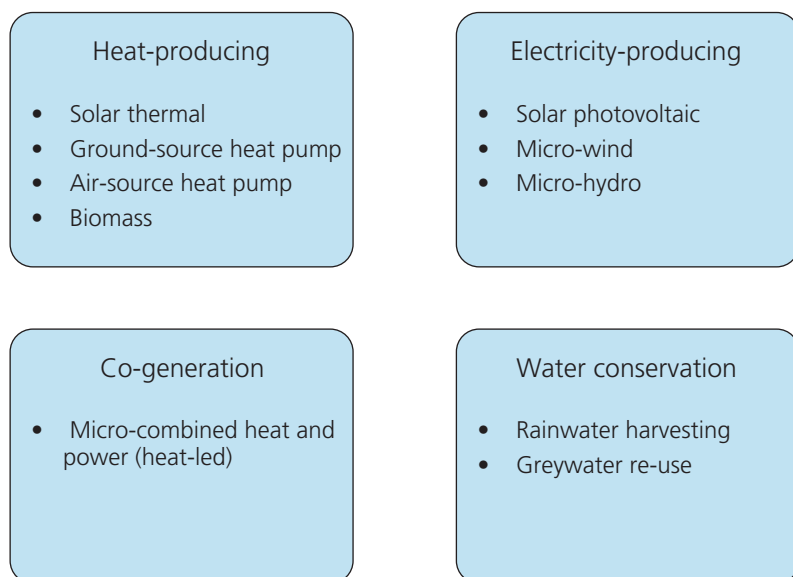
Heat-producing

- Solar thermal
- Ground-source heat pump
- Air-source heat pump
- Biomass

Electricity-producing

- Solar photovoltaic
- Micro-wind
- Micro-hydro

Co-generation

- Micro-combined heat and power (heat-led)

Water conservation

- Rainwater harvesting
- Greywater re-use